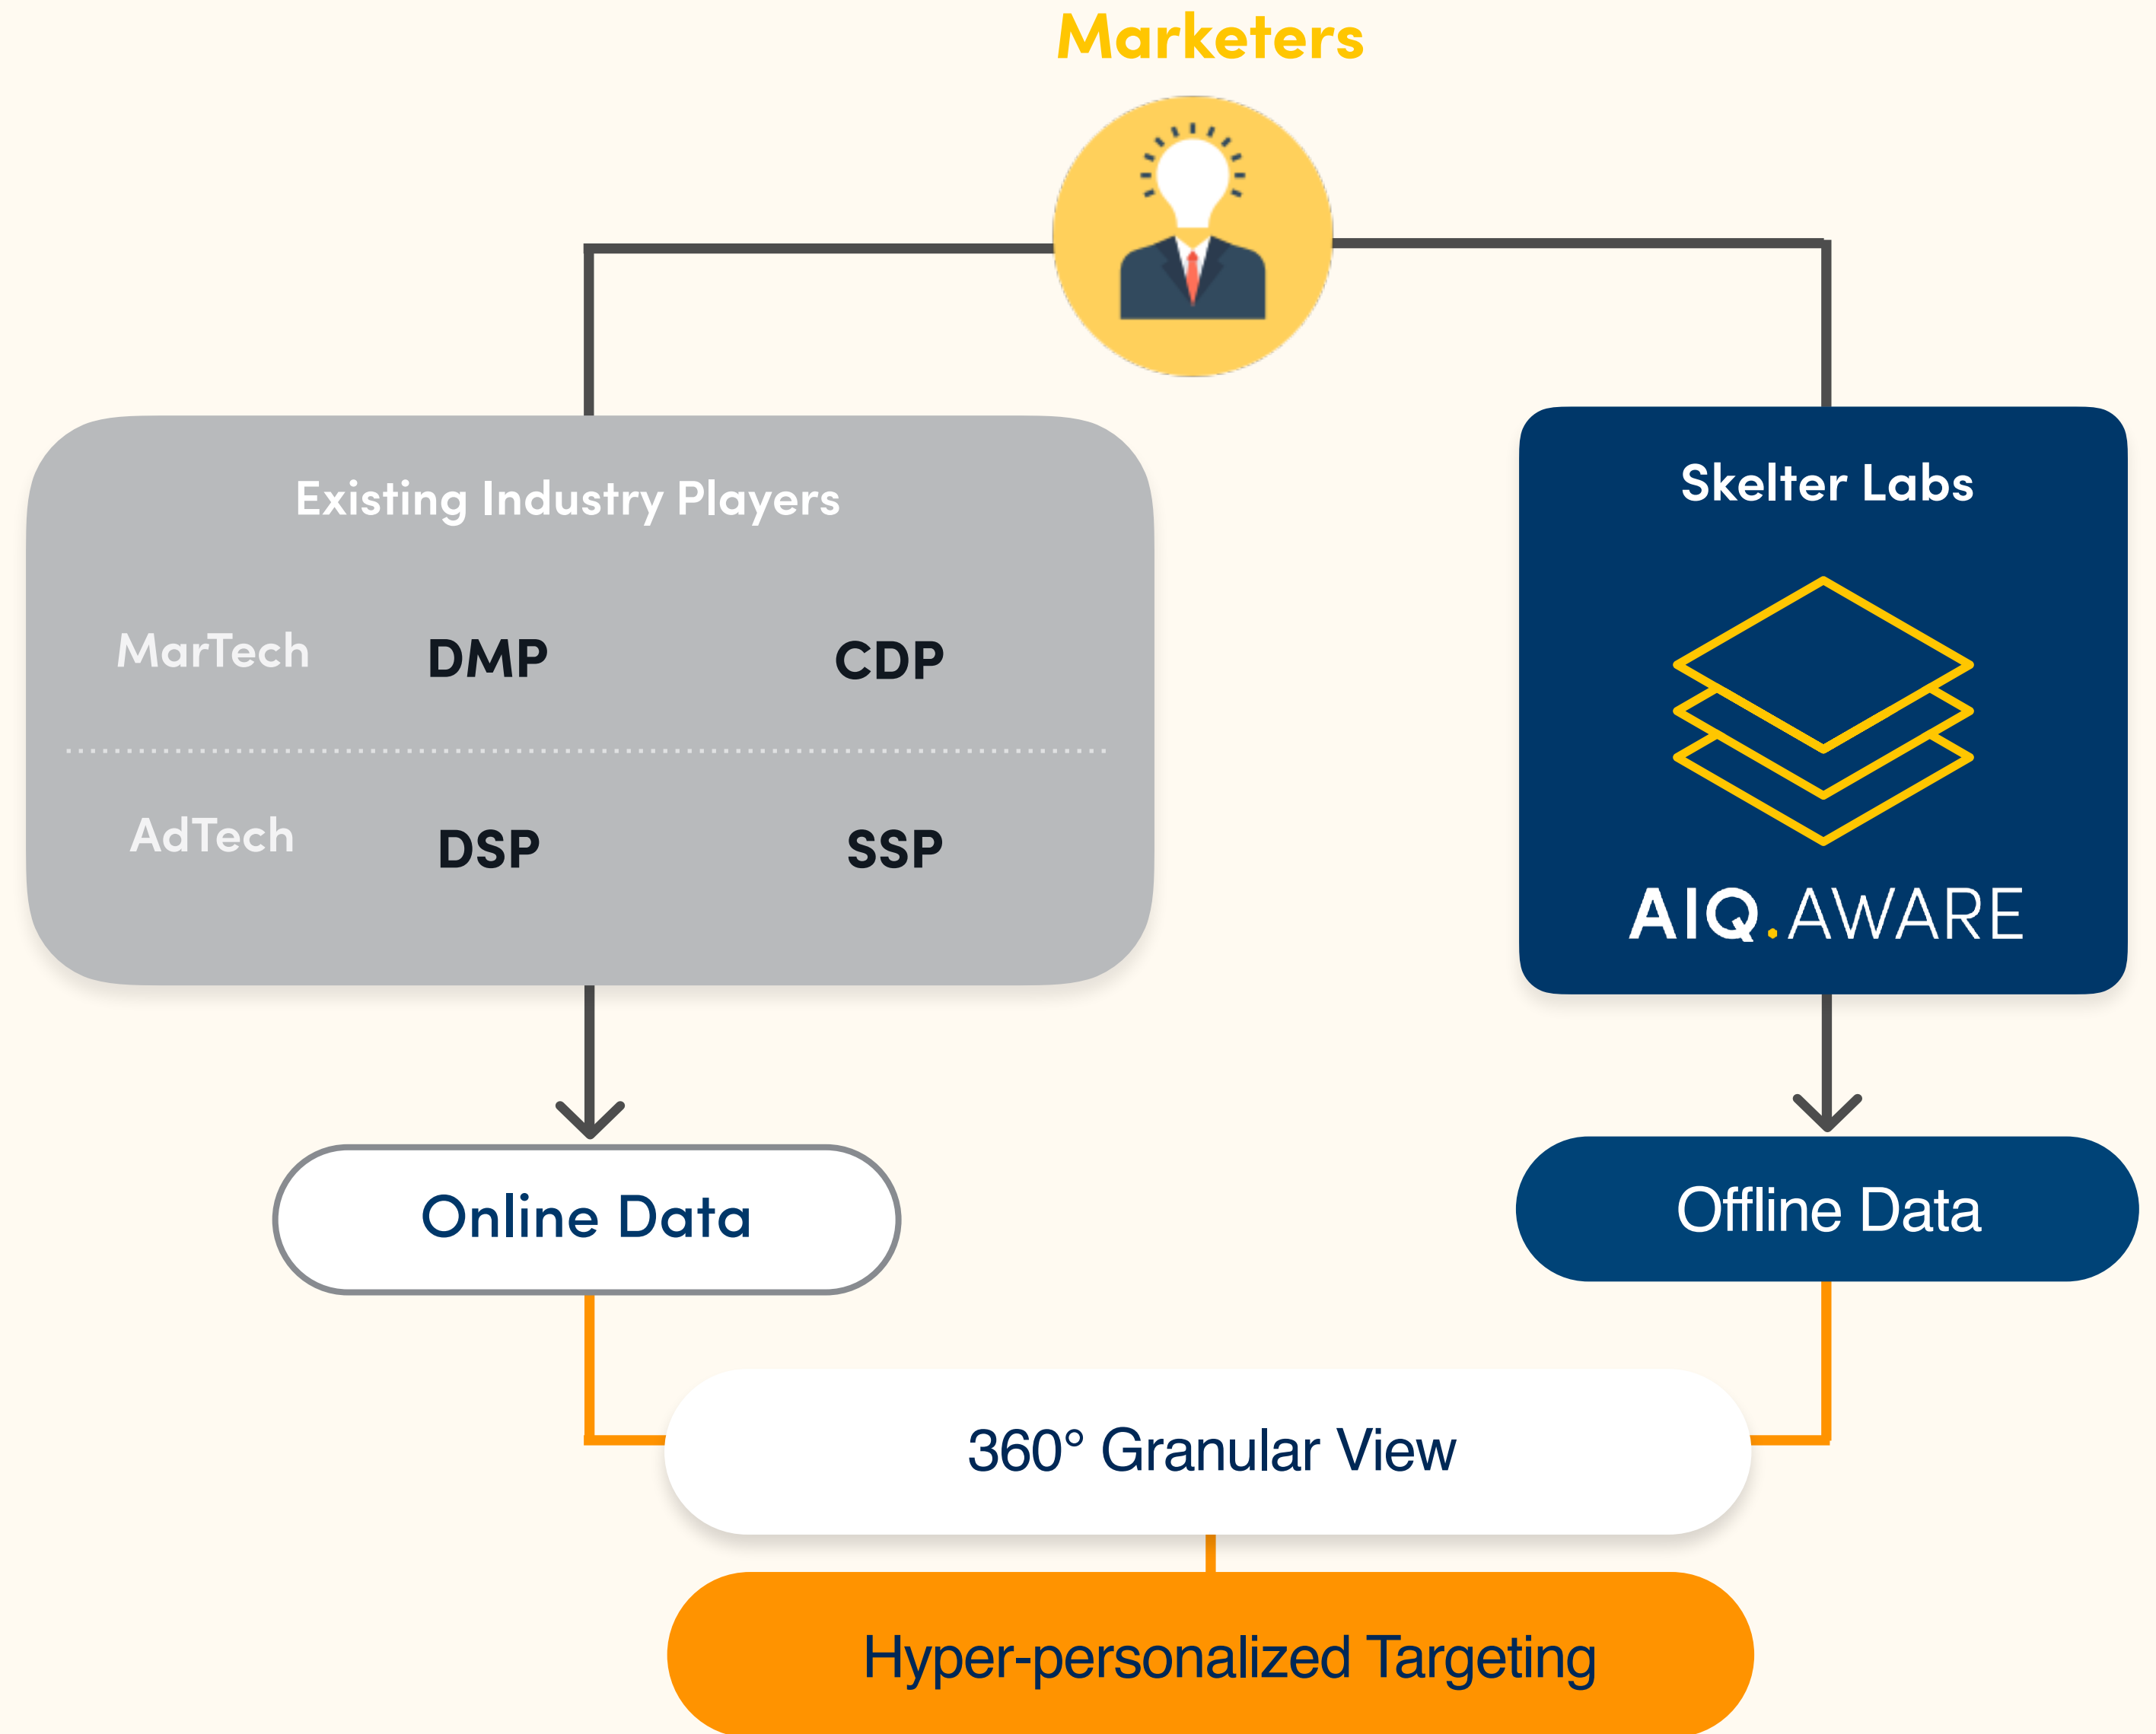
Marketers

Existing Industry Players

| MarTech | DMP | CDP |
|---|---|---|
| AdTech | DSP | SSP |

Skelter Labs

AIQ.AWARE

Online Data

Offline Data

360° Granular View

Hyper-personalized Targeting